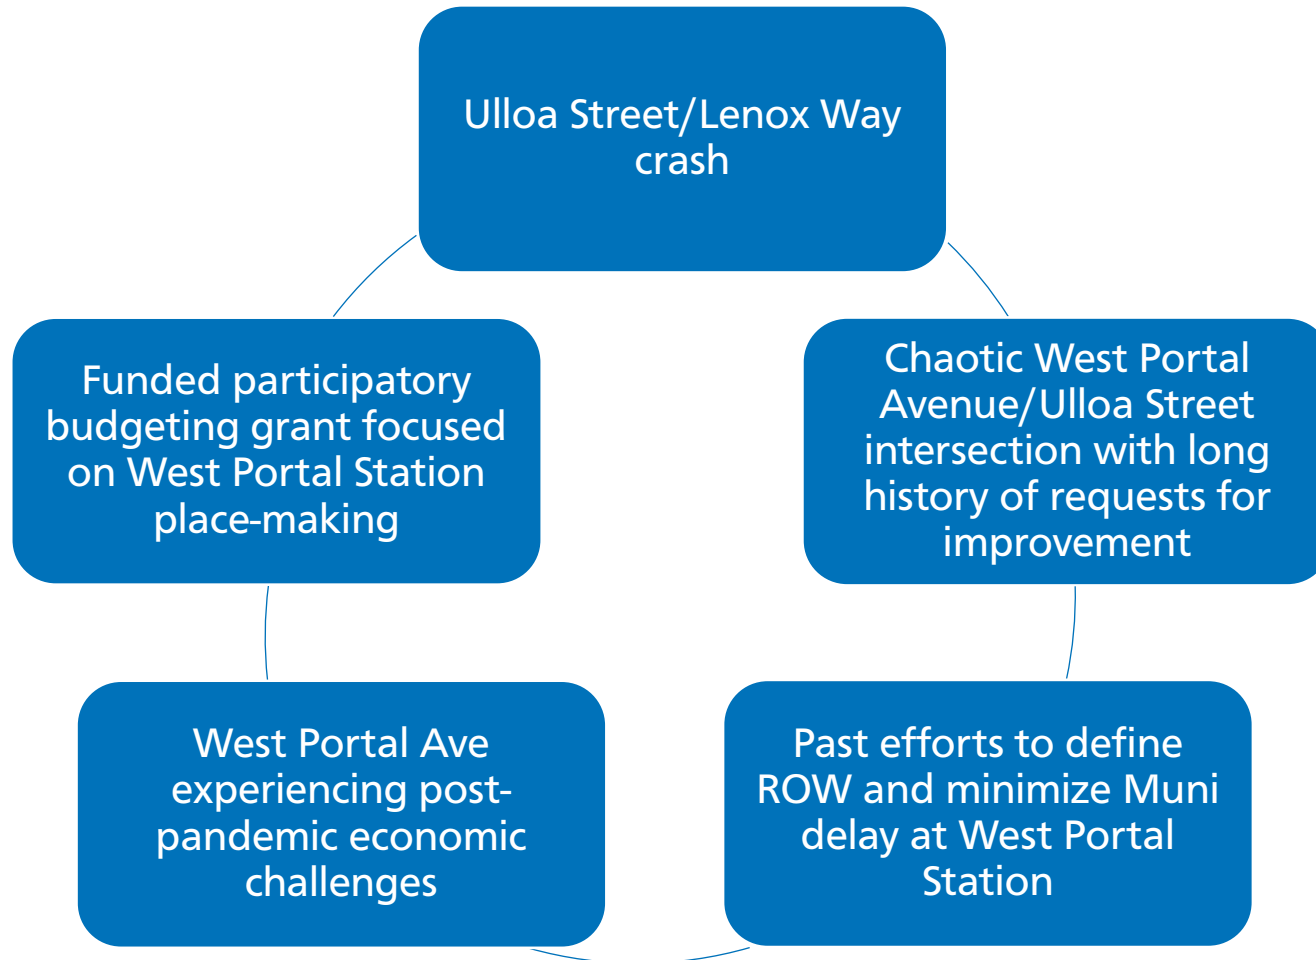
Ulloa Street/Lenox Way crash

Chaotic West Portal Avenue/Ulloa Street intersection with long history of requests for improvement

Past efforts to define ROW and minimize Muni delay at West Portal Station

West Portal Ave experiencing post-pandemic economic challenges

Funded participatory budgeting grant focused on West Portal Station place-making